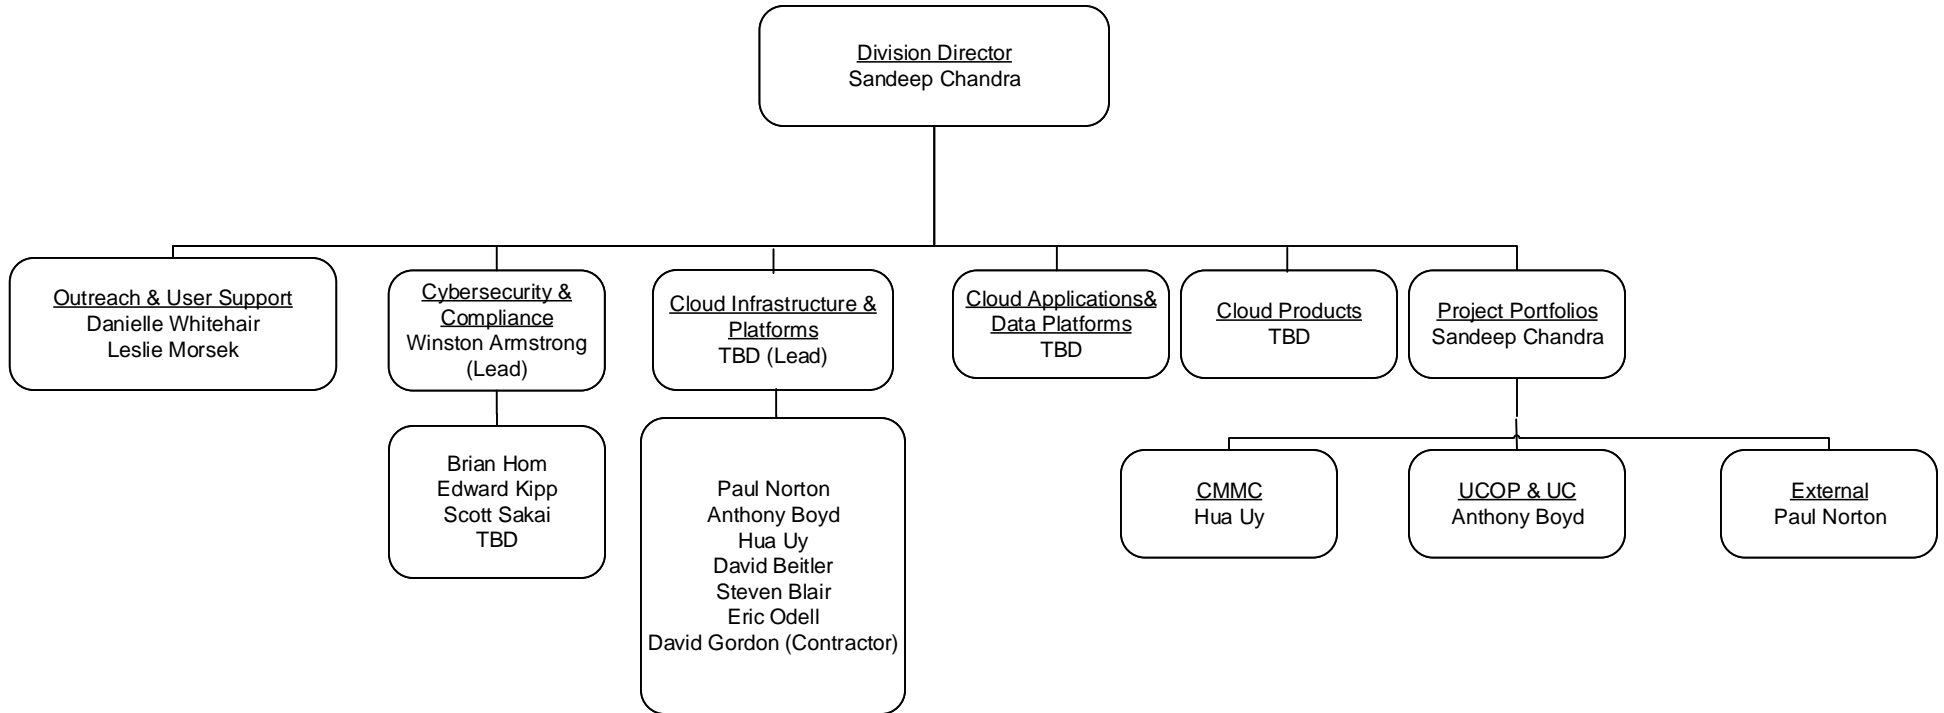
Division Director
Sandeep Chandra

Outreach & User Support
Danielle Whitehair
Leslie Morsek

Cybersecurity & Compliance
Winston Armstrong (Lead)

Brian Hom
Edward Kipp
Scott Sakai
TBD

Cloud Infrastructure & Platforms
TBD (Lead)

Paul Norton
Anthony Boyd
Hua Uy
David Beitler
Steven Blair
Eric Odell
David Gordon (Contractor)

Cloud Applications& Data Platforms
TBD

Cloud Products
TBD

Project Portfolios
Sandeep Chandra

CMMC
Hua Uy

UCOP & UC
Anthony Boyd

External
Paul Norton